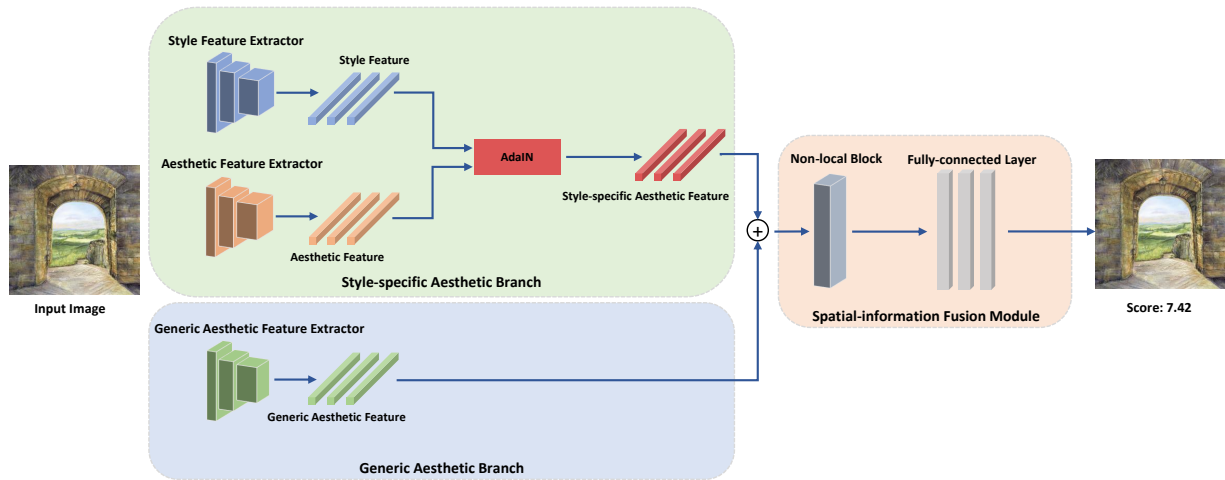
Style Feature Extractor

Style Feature

Aesthetic Feature Extractor

AdaIN

Style-specific Aesthetic Feature

Aesthetic Feature

Style-specific Aesthetic Branch

Input Image

Generic Aesthetic Feature Extractor

Generic Aesthetic Feature

Generic Aesthetic Branch

$+$

Non-local Block

Fully-connected Layer

Spatial-information Fusion Module

Score: 7.42